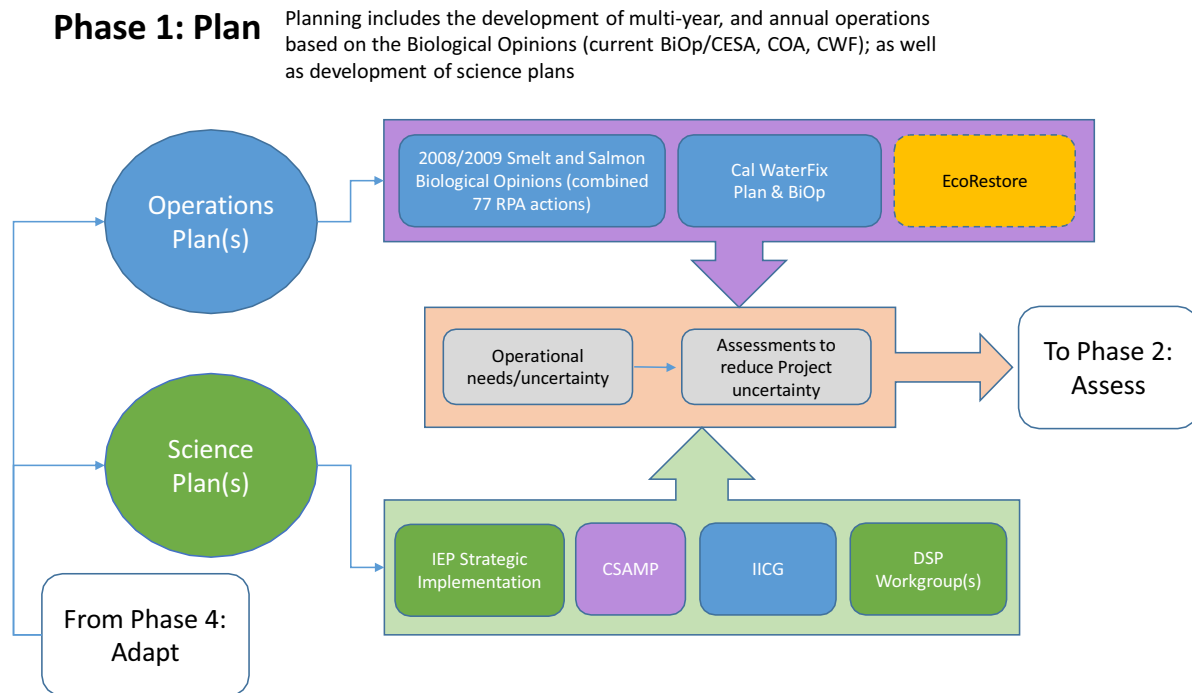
Phase 1: Plan

Planning includes the development of multi-year, and annual operations based on the Biological Opinions (current BiOp/CESA, COA, CWF); as well as development of science plans

Operations Plan(s)

2008/2009 Smelt and Salmon Biological Opinions (combined 77 RPA actions)

Cal WaterFix Plan & BiOp

EcoRestore

Operational needs/uncertainty

Assessments to reduce Project uncertainty

To Phase 2: Assess

Science Plan(s)

IEP Strategic Implementation

CSAMP

IICG

DSP Workgroup(s)

From Phase 4: Adapt